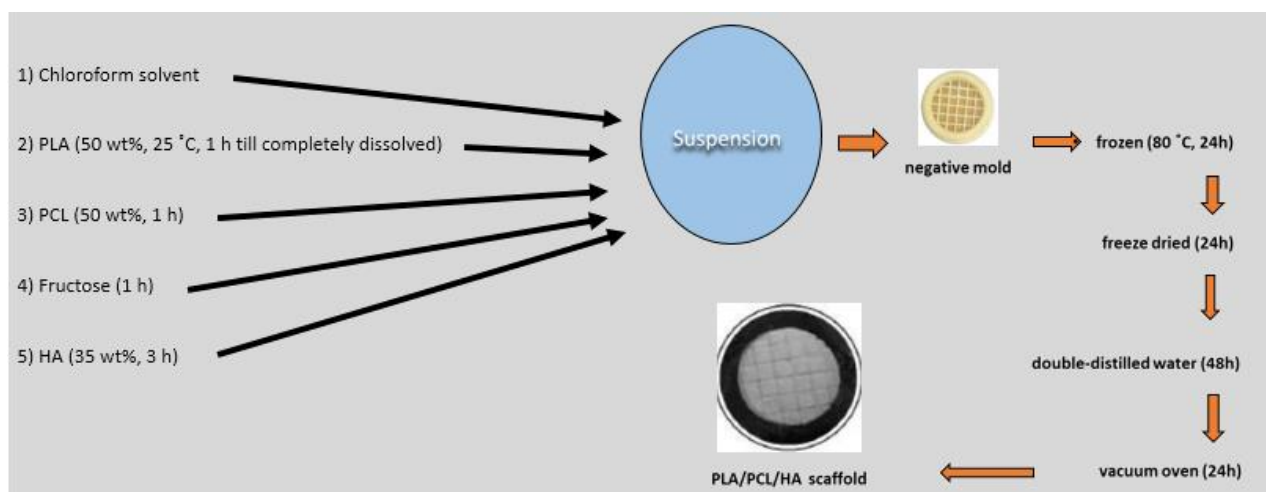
1) Chloroform solvent

2) PLA (50 wt%, 25 ˚C, 1 h till completely dissolved)

3) PCL (50 wt%, 1 h)

4) Fructose (1 h)

5) HA (35 wt%, 3 h)

Suspension

negative mold

frozen (80 ˚C, 24h)

freeze dried (24h)

double-distilled water (48h)

vacuum oven (24h)

PLA/PCL/HA scaffold